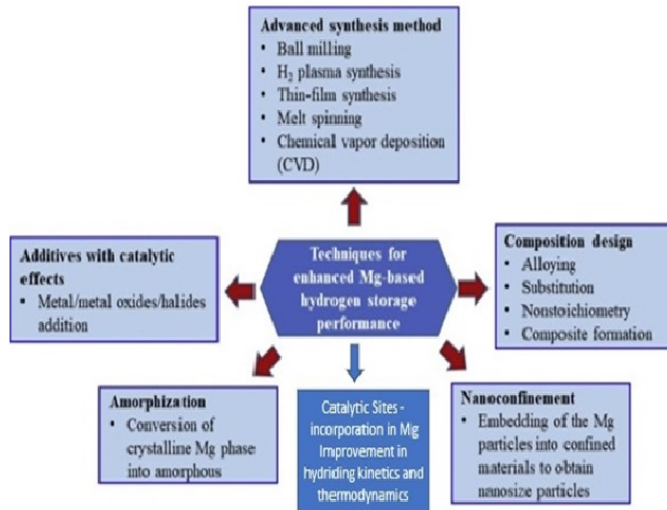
Advanced synthesis method
• Ball milling
• $H_2$ plasma synthesis
• Thin-film synthesis
• Melt spinning
• Chemical vapor deposition (CVD)

Additives with catalytic effects
• Metal/metal oxides/halides addition

Techniques for enhanced Mg-based hydrogen storage performance

Composition design
• Alloying
• Substitution
• Nonstoichiometry
• Composite formation

Amorphization
• Conversion of crystalline Mg phase into amorphous

Catalytic Sites - incorporation in Mg Improvement in hydriding kinetics and thermodynamics

Nanoconfinement
• Embedding of the Mg particles into confined materials to obtain nanosize particles